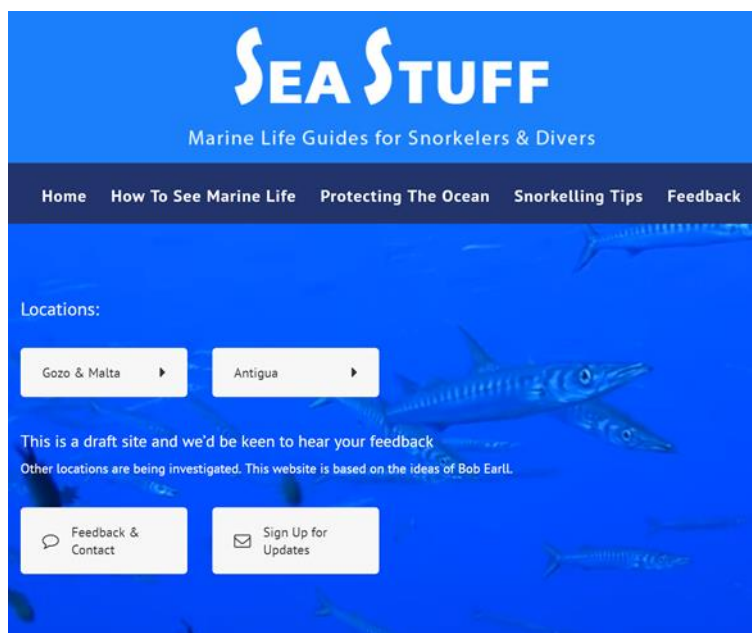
SEA STUFF

Marine Life Guides for Snorkelers & Divers

Home How To See Marine Life Protecting The Ocean Snorkelling Tips Feedback

Locations:

Gozo & Malta

Antigua

This is a draft site and we'd be keen to hear your feedback

Other locations are being investigated. This website is based on the ideas of Bob Earll.

Feedback & Contact

Sign Up for Updates